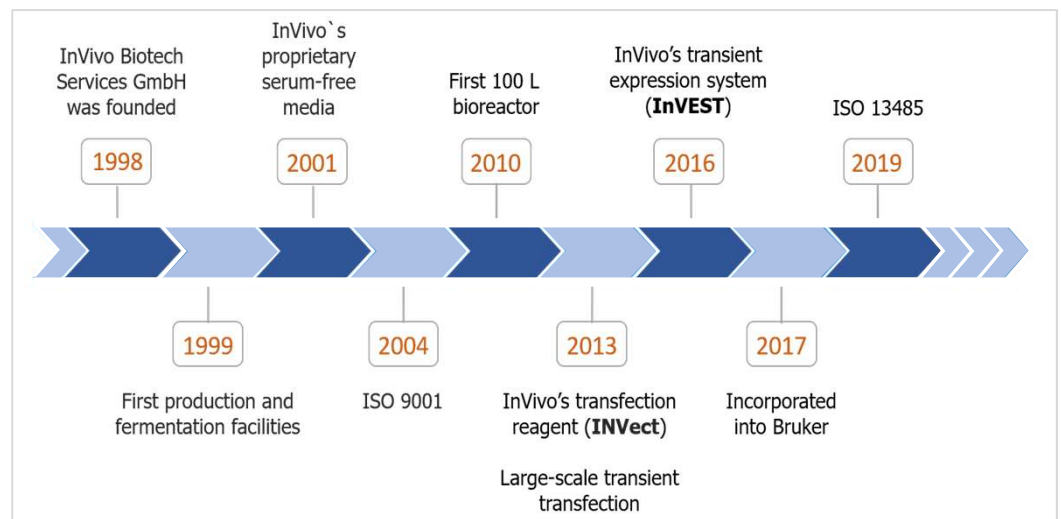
InVivo Biotech Services GmbH was founded

1998

InVivo`s proprietary serum-free media

2001

First 100 L bioreactor

2010

InVivo's transient expression system (**InVEST**)

2016

ISO 13485

2019

1999

First production and fermentation facilities

2004

ISO 9001

2013

InVivo's transfection reagent (**INVect**)

Large-scale transient transfection

2017

Incorporated into Bruker